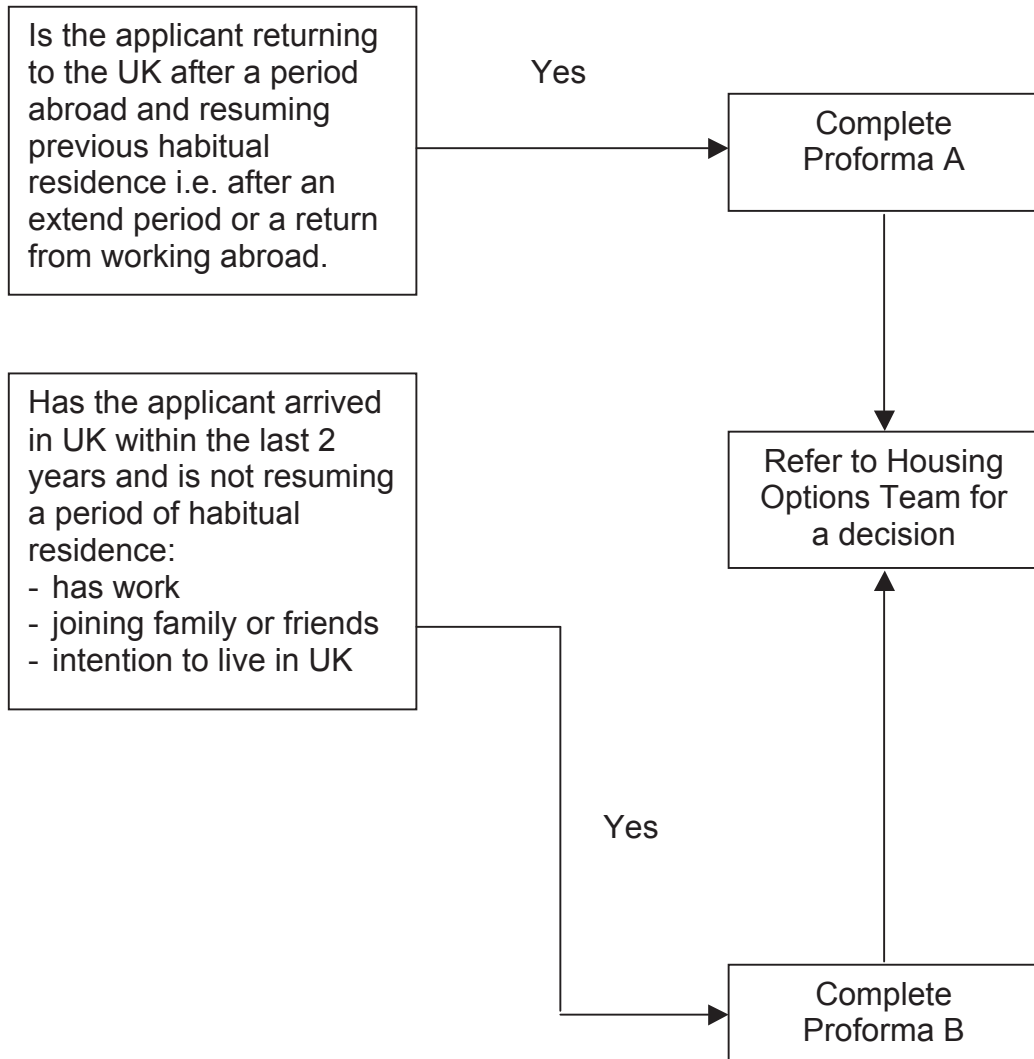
Is the applicant returning to the UK after a period abroad and resuming previous habitual residence i.e. after an extend period or a return from working abroad.

Yes

Complete Proforma A

Has the applicant arrived in UK within the last 2 years and is not resuming a period of habitual residence:
- has work
- joining family or friends
- intention to live in UK

Refer to Housing Options Team for a decision

Yes

Complete Proforma B